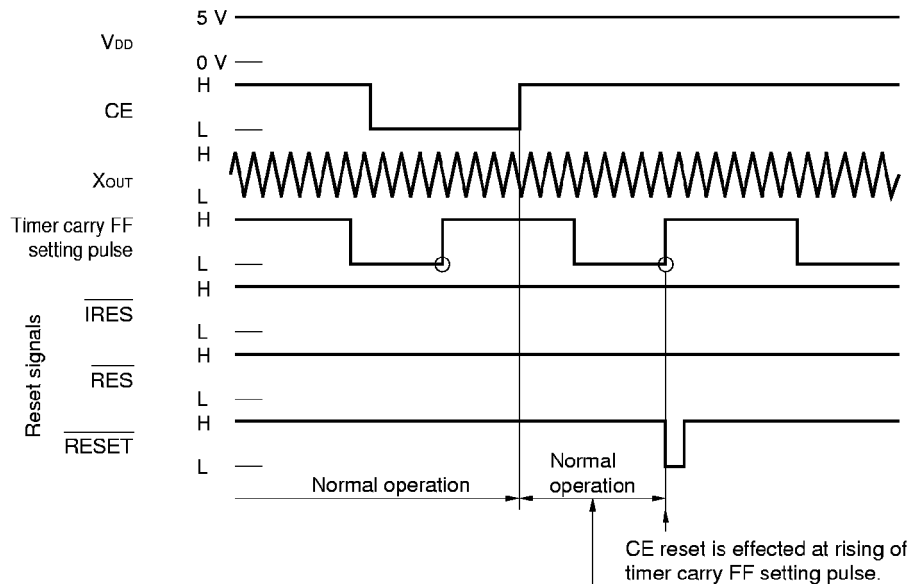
5 V
$V_{DD}$
0 V
H
CE
L
H
$X_{OUT}$
L
Timer carry FF setting pulse
H
L
Reset signals
H
$\overline{IRES}$
L
H
$\overline{RES}$
L
H
$\overline{RESET}$
L
Normal operation
Normal operation
CE reset is effected at rising of timer carry FF setting pulse.